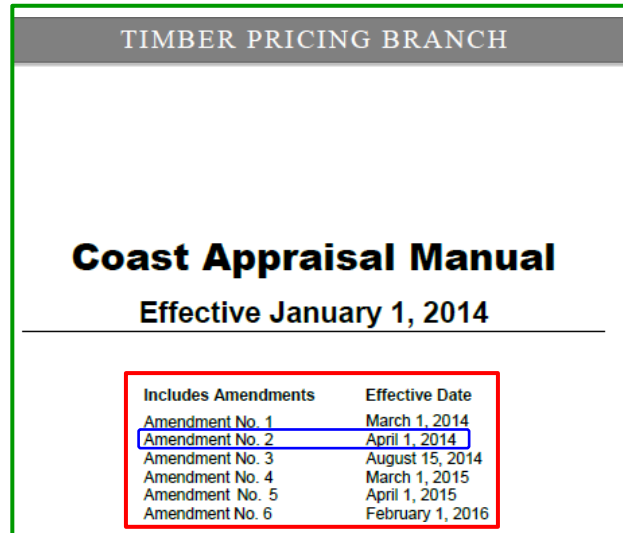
TIMBER PRICING BRANCH

Coast Appraisal Manual

Effective January 1, 2014

| Includes Amendments | Effective Date |
|---|---|
| Amendment No. 1 | March 1, 2014 |
| Amendment No. 2 | April 1, 2014 |
| Amendment No. 3 | August 15, 2014 |
| Amendment No. 4 | March 1, 2015 |
| Amendment No. 5 | April 1, 2015 |
| Amendment No. 6 | February 1, 2016 |